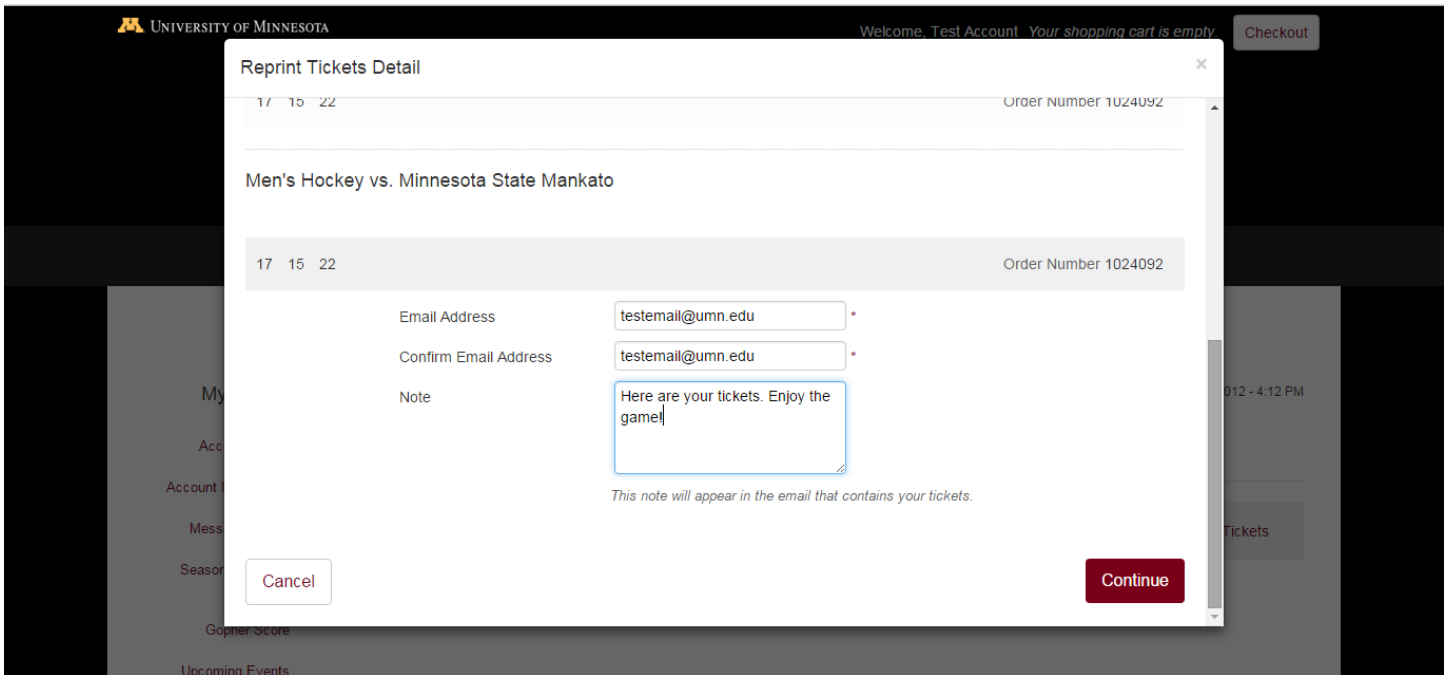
UNIVERSITY OF MINNESOTA

Welcome, Test Account Your shopping cart is empty. Checkout

Reprint Tickets Detail ×

17 15 22 Order Number 1024092

Men's Hockey vs. Minnesota State Mankato

17 15 22 Order Number 1024092

Email Address testemail@umn.edu *

Confirm Email Address testemail@umn.edu *

Note Here are your tickets. Enjoy the game!

This note will appear in the email that contains your tickets.

Cancel

Continue

My

Acc

Account I

Mess

Seasor

Gopher Score

Upcoming Events

012 - 4:12 PM

Tickets